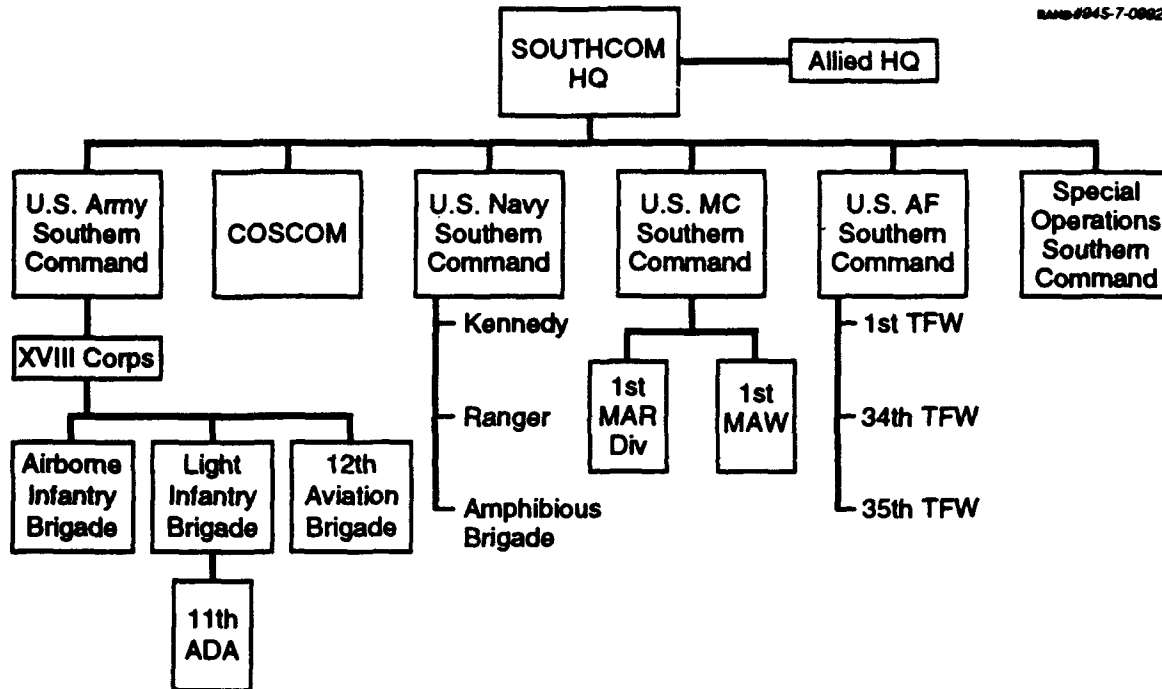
RAND#945-7-0892

SOUTHCOM HQ

Allied HQ

U.S. Army Southern Command

COSCOM

U.S. Navy Southern Command

U.S. MC Southern Command

U.S. AF Southern Command

Special Operations Southern Command

XVIII Corps

Airborne Infantry Brigade

Light Infantry Brigade

12th Aviation Brigade

11th ADA

Kennedy

Ranger

Amphibious Brigade

1st MAR Div

1st MAW

1st TFW

34th TFW

35th TFW